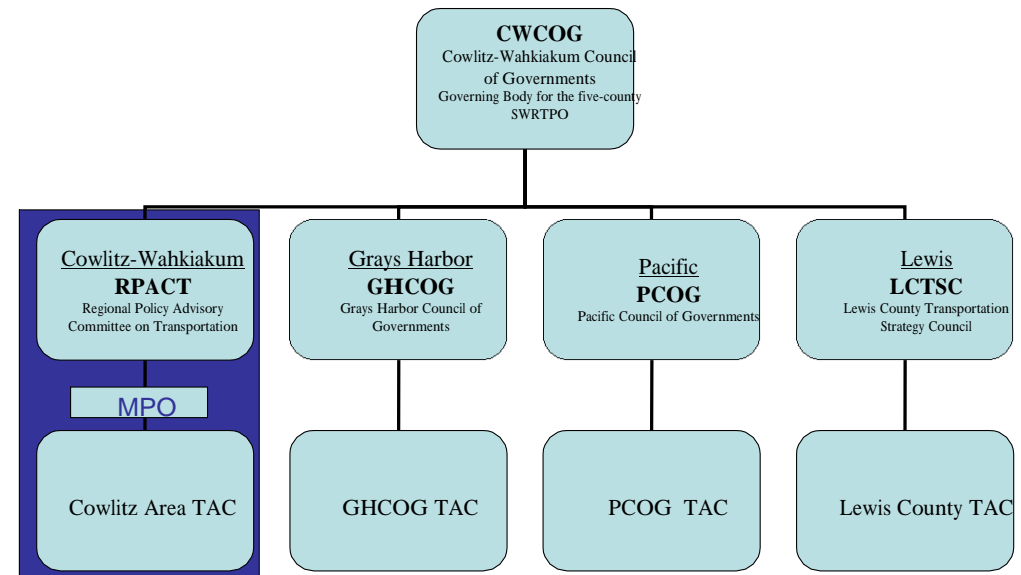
CWCOG
Cowlitz-Wahkiakum Council of Governments
Governing Body for the five-county SWRTPO

Cowlitz-Wahkiakum
RPACT
Regional Policy Advisory Committee on Transportation

MPO

Cowlitz Area TAC

Grays Harbor
GHCOG
Grays Harbor Council of Governments

GHCOG TAC

Pacific
PCOG
Pacific Council of Governments

PCOG TAC

Lewis
LCTSC
Lewis County Transportation Strategy Council

Lewis County TAC